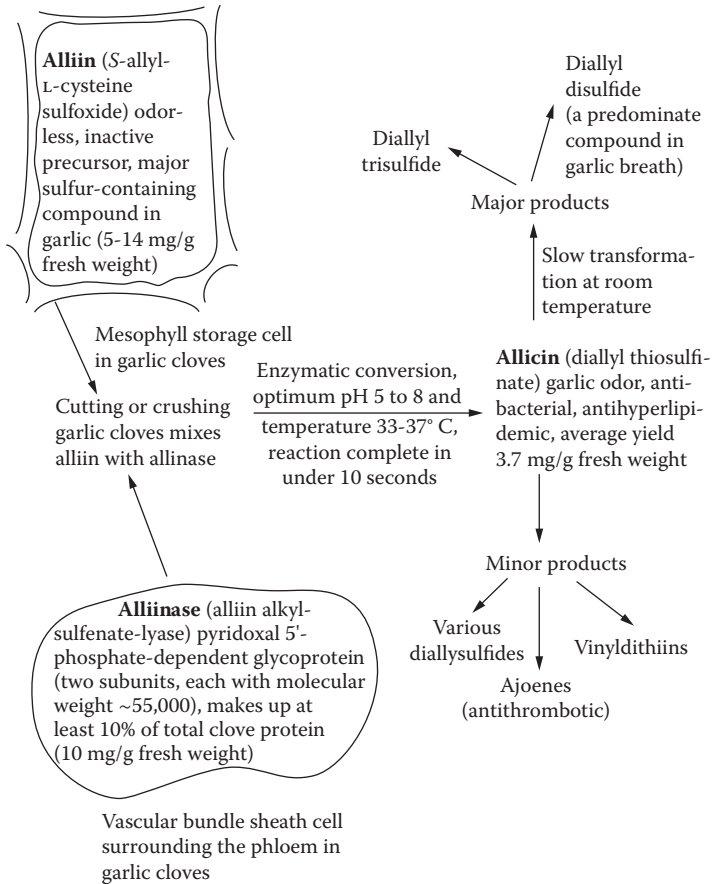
**Alliin** (*S*-allyl-L-cysteine sulfoxide) odorless, inactive precursor, major sulfur-containing compound in garlic (5-14 mg/g fresh weight)

Mesophyll storage cell in garlic cloves

Cutting or crushing garlic cloves mixes alliin with allinase

Enzymatic conversion, optimum pH 5 to 8 and temperature 33-37° C, reaction complete in under 10 seconds

**Allicin** (diallyl thiosulfinate) garlic odor, antibacterial, antihyperlipidemic, average yield 3.7 mg/g fresh weight

Slow transformation at room temperature

Major products

Diallyl trisulfide

Diallyl disulfide (a predominate compound in garlic breath)

Minor products

Various diallysulfides

Ajoenes (antithrombotic)

Vinyldithiins

**Alliinase** (alliin alkyl-sulfenate-lyase) pyridoxal 5'-phosphate-dependent glycoprotein (two subunits, each with molecular weight ~55,000), makes up at least 10% of total clove protein (10 mg/g fresh weight)

Vascular bundle sheath cell surrounding the phloem in garlic cloves